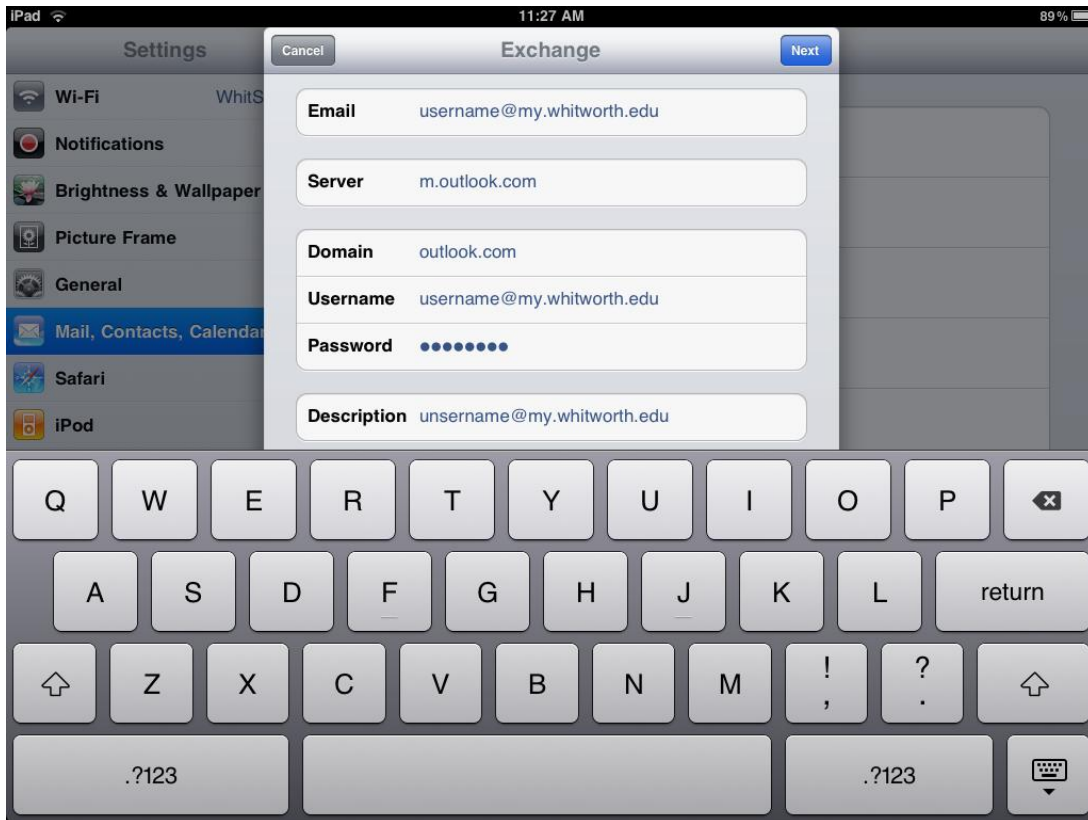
iPad 11:27 AM 89%

Settings

Wi-Fi WhitS

Notifications

Brightness & Wallpaper

Picture Frame

General

Mail, Contacts, Calendar

Safari

iPod

Cancel Exchange Next

Email username@my.whitworth.edu

Server m.outlook.com

Domain outlook.com

Username username@my.whitworth.edu

Password ••••••••

Description unsername@my.whitworth.edu

Q W E R T Y U I O P

A S D F G H J K L return

Z X C V B N M ! , ? .

.?123 .?123